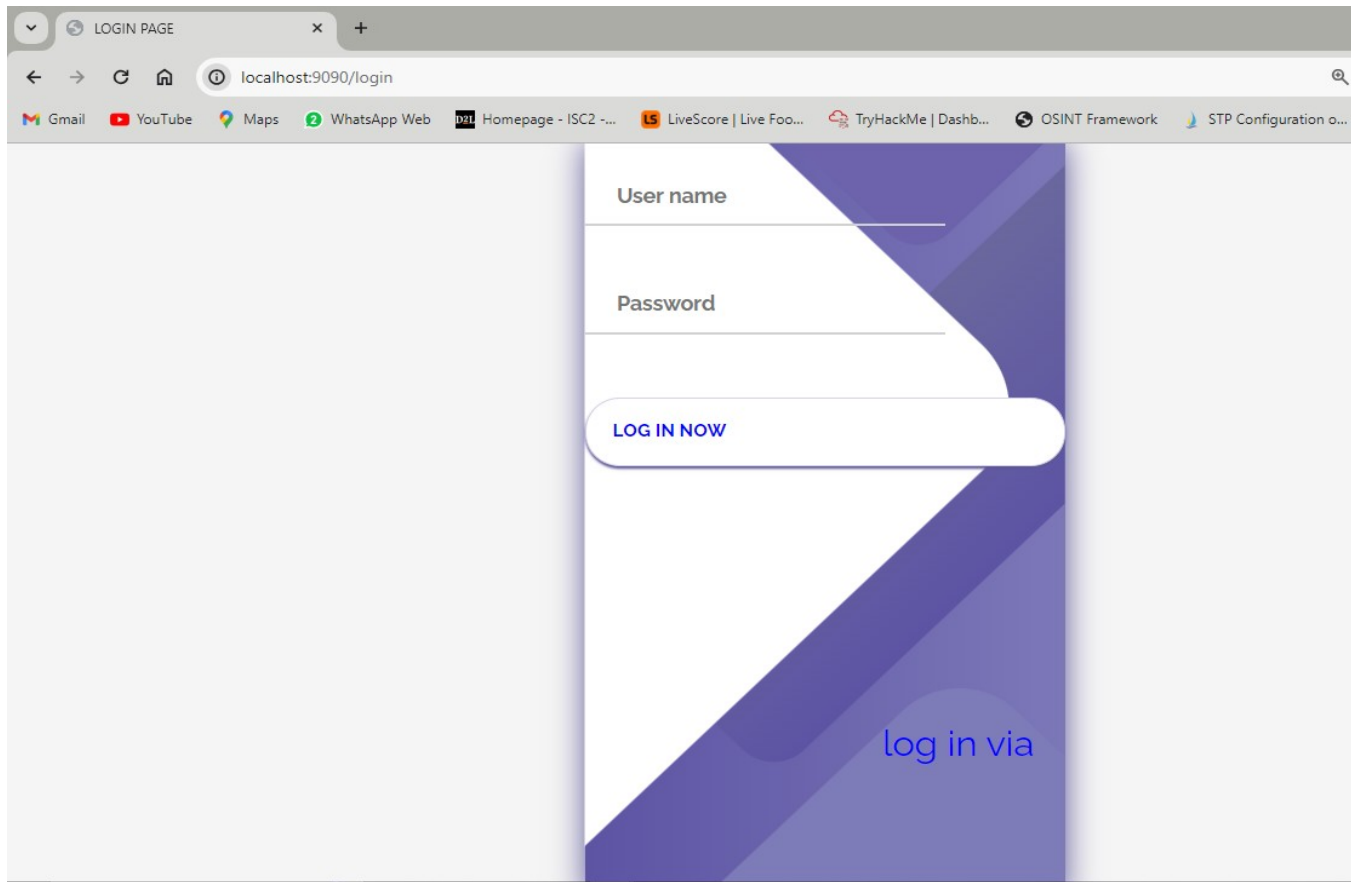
LOGIN PAGE

localhost:9090/login

Gmail YouTube Maps WhatsApp Web Homepage - ISC2 -... LiveScore | Live Foo... TryHackMe | Dashb... OSINT Framework STP Configuration o...

User name

Password

LOG IN NOW

log in via